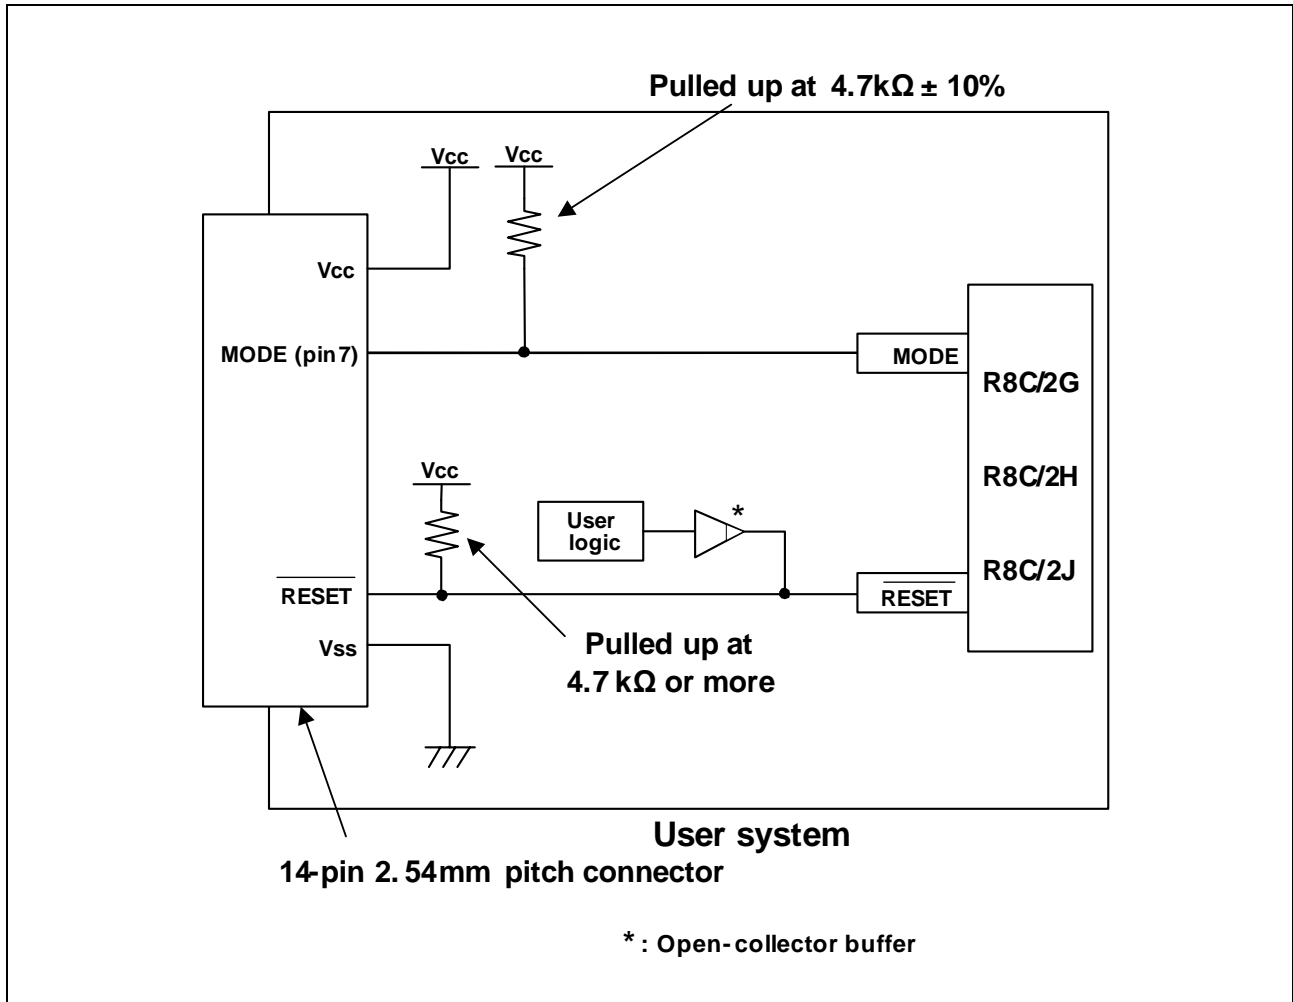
Pulled up at 4.7kΩ ± 10%

Vcc

Vcc

Vcc

MODE (pin7)

MODE

R8C/2G

R8C/2H

R8C/2J

Vcc

User logic

*

$\overline{\text{RESET}}$

$\overline{\text{RESET}}$

Vss

Pulled up at 4.7 kΩ or more

User system

14-pin 2. 54mm pitch connector

* : Open-collector buffer